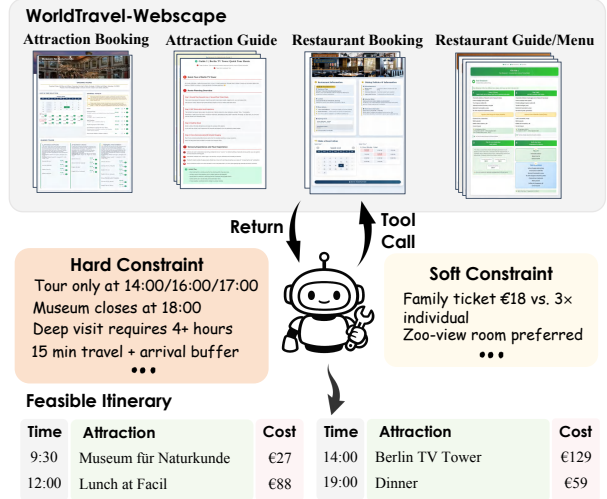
WorldTravel-Webscape

Attraction Booking

Attraction Guide

Restaurant Booking

Restaurant Guide/Menu

Return

Tool Call

Hard Constraint

Tour only at 14:00/16:00/17:00

Museum closes at 18:00

Deep visit requires 4+ hours

15 min travel + arrival buffer

•••

Soft Constraint

Family ticket €18 vs. 3× individual

Zoo-view room preferred

•••

Feasible Itinerary

| Time | Attraction | Cost |
|---|---|---|
| 9:30 | Museum für Naturkunde | €27 |
| 12:00 | Lunch at Facil | €88 |

| Time | Attraction | Cost |
|---|---|---|
| 14:00 | Berlin TV Tower | €129 |
| 19:00 | Dinner | €59 |